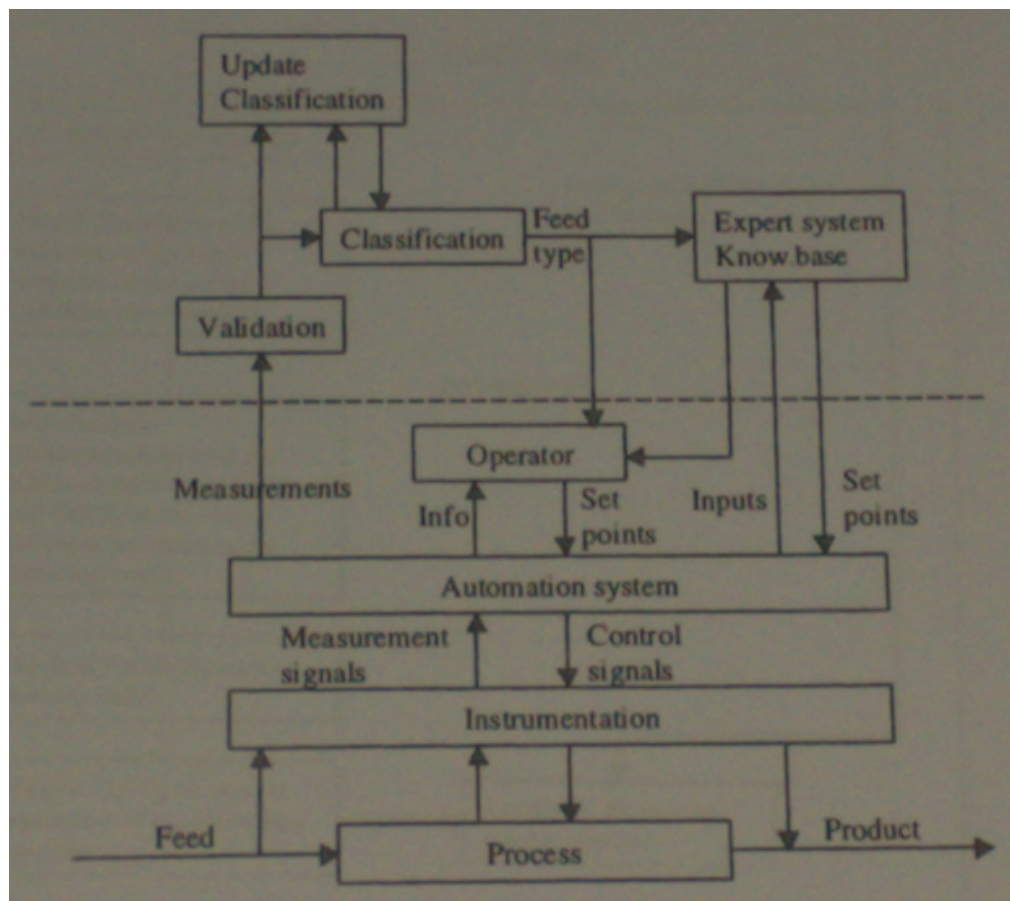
Update Classification

Classification

Feed type

Expert system Know.base

Validation

Operator

Measurements

Info

Set points

Inputs

Set points

Automation system

Measurement signals

Control signals

Instrumentation

Feed

Process

Product